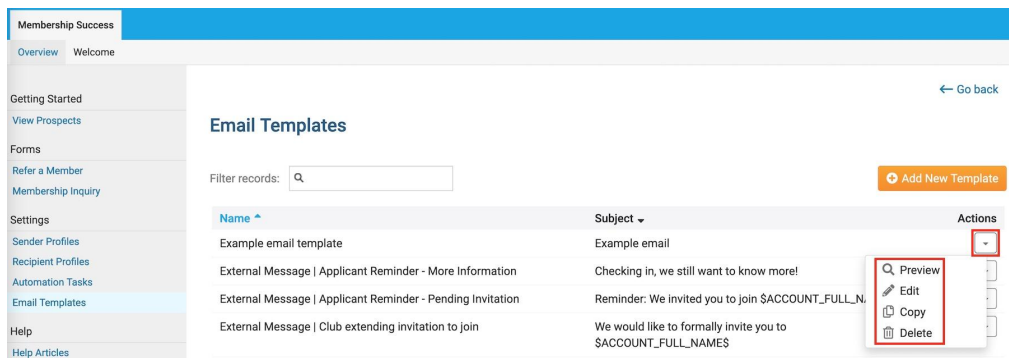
Membership Success

Overview Welcome

Getting Started
View Prospects

Forms
Refer a Member
Membership Inquiry

Settings
Sender Profiles
Recipient Profiles
Automation Tasks
Email Templates

Help
Help Articles

← Go back

Email Templates

Filter records:

Add New Template

| Name ▲ | Subject ▼ | Actions |
|---|---|---|
| Example email template | Example email | ▾ |
| External Message \| Applicant Reminder - More Information | Checking in, we still want to know more! | |
| External Message \| Applicant Reminder - Pending Invitation | Reminder: We invited you to join $ACCOUNT_FULL_NA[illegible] | |
| External Message \| Club extending invitation to join | We would like to formally invite you to $ACCOUNT_FULL_NAME$ | |

Preview
Edit
Copy
Delete